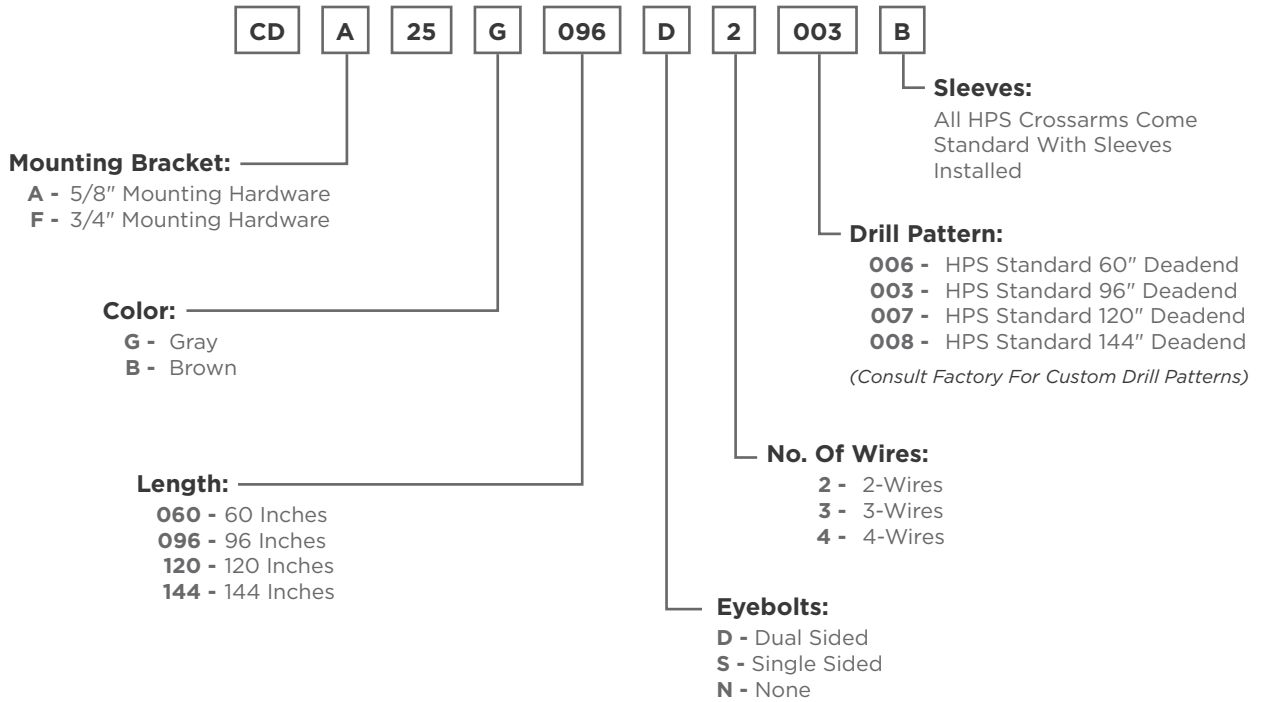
CD A 25 G 096 D 2 003 B

Sleeves:
All HPS Crossarms Come Standard With Sleeves Installed

Mounting Bracket:
A - 5/8″ Mounting Hardware
F - 3/4″ Mounting Hardware

Drill Pattern:
006 - HPS Standard 60″ Deadend
003 - HPS Standard 96″ Deadend
007 - HPS Standard 120″ Deadend
008 - HPS Standard 144″ Deadend
(Consult Factory For Custom Drill Patterns)

Color:
G - Gray
B - Brown

No. Of Wires:
2 - 2-Wires
3 - 3-Wires
4 - 4-Wires

Length:
060 - 60 Inches
096 - 96 Inches
120 - 120 Inches
144 - 144 Inches

Eyebolts:
D - Dual Sided
S - Single Sided
N - None